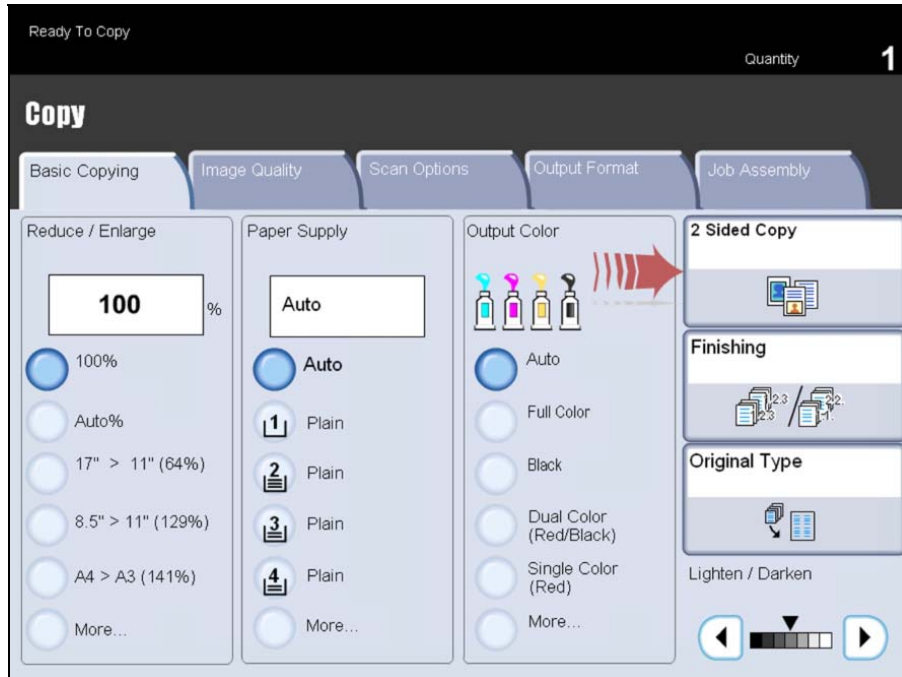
Ready To Copy

Quantity 1

Copy

Basic Copying | Image Quality | Scan Options | Output Format | Job Assembly

Reduce / Enlarge

100 %

100%

Auto%

17" > 11" (64%)

8.5" > 11" (129%)

A4 > A3 (141%)

More...

Paper Supply

Auto

Auto

1 Plain

2 Plain

3 Plain

4 Plain

More...

Output Color

Auto

Full Color

Black

Dual Color (Red/Black)

Single Color (Red)

More...

2 Sided Copy

Finishing

Original Type

Lighten / Darken